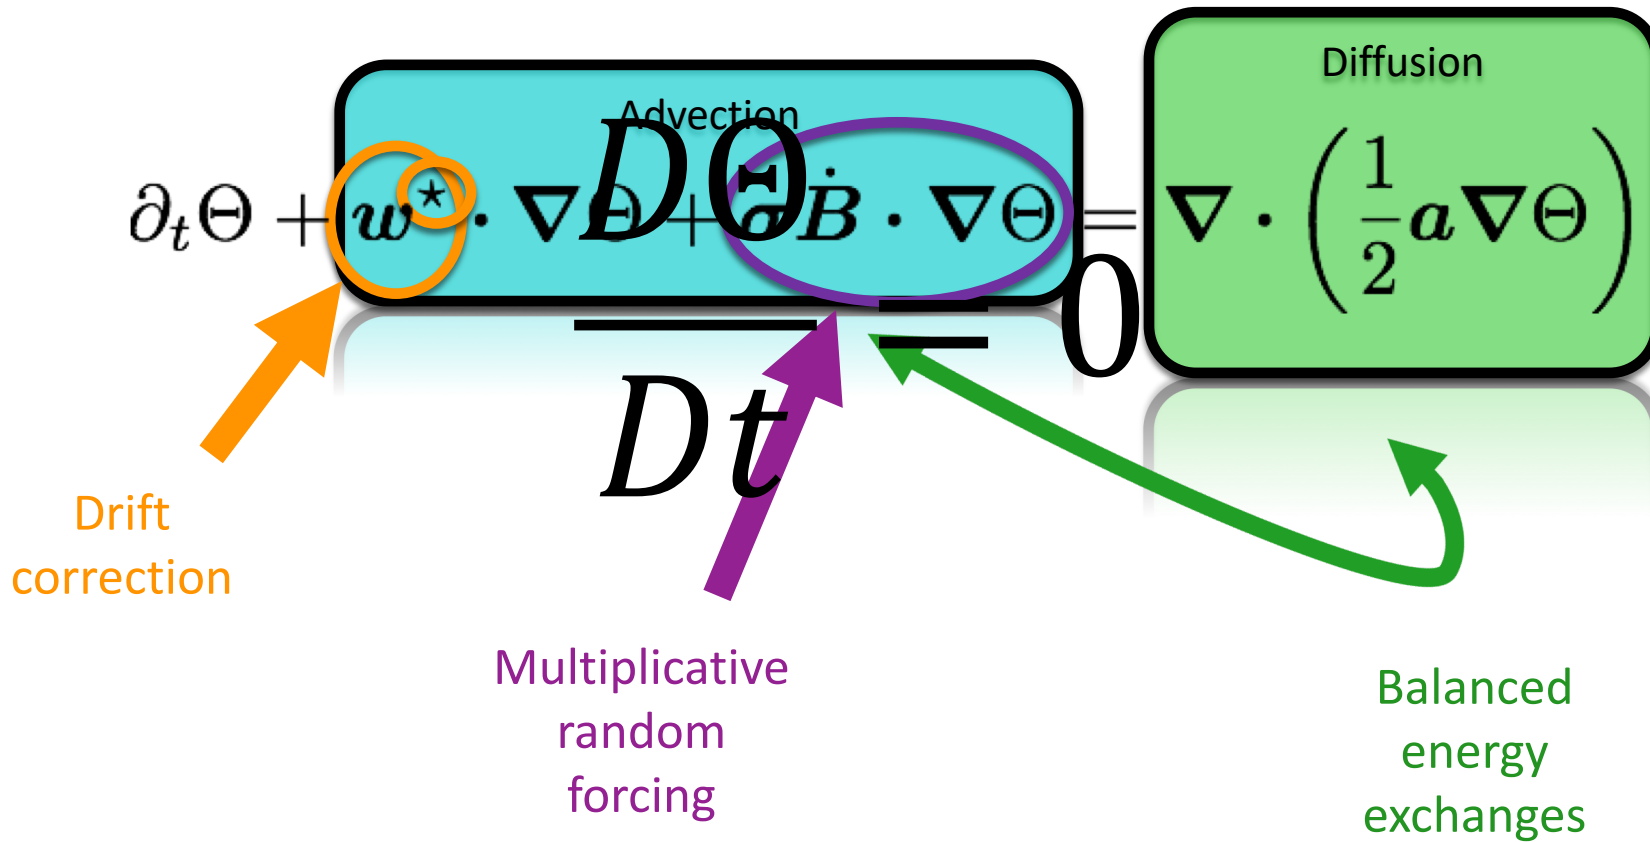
Advection

Diffusion

$\partial_t \Theta + w^\star \cdot \nabla \Theta + \sigma \dot{B} \cdot \nabla \Theta = \nabla \cdot \left( \frac{1}{2} a \nabla \Theta \right)$

$\frac{D\Theta}{Dt} = 0$

Drift correction

Multiplicative random forcing

Balanced energy exchanges